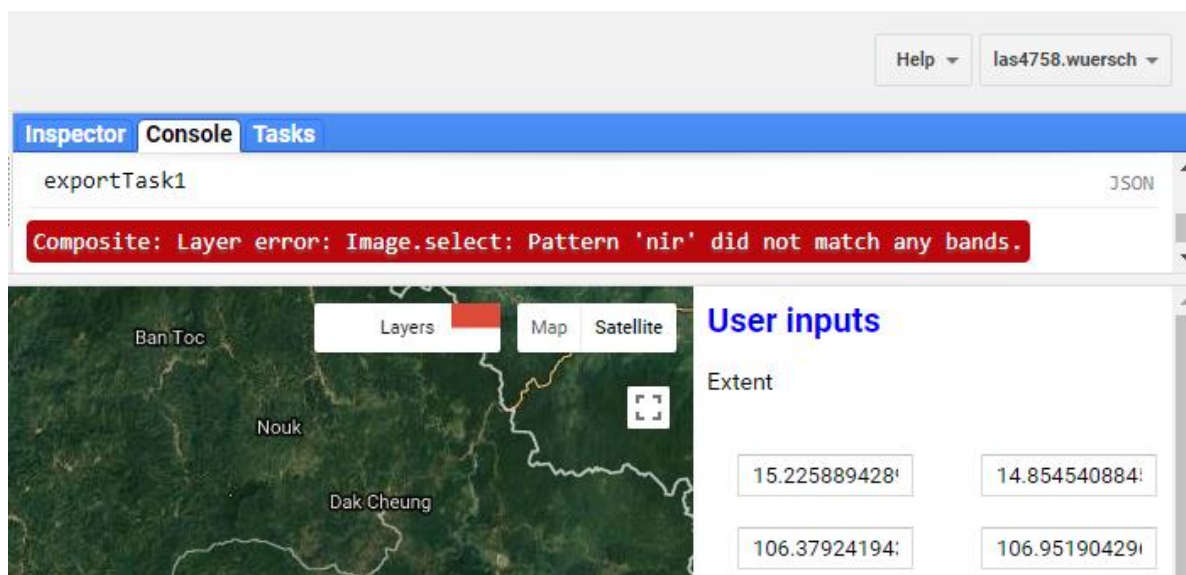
Help ▾ las4758.wuersch ▾

Inspector Console Tasks

exportTask1 JSON

Composite: Layer error: Image.select: Pattern 'nir' did not match any bands.

Layers Map Satellite

Ban Toc

Nouk

Dak Cheung

User inputs

Extent

15.225889428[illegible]

14.854540884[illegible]

106.37924194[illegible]

106.95190429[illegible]